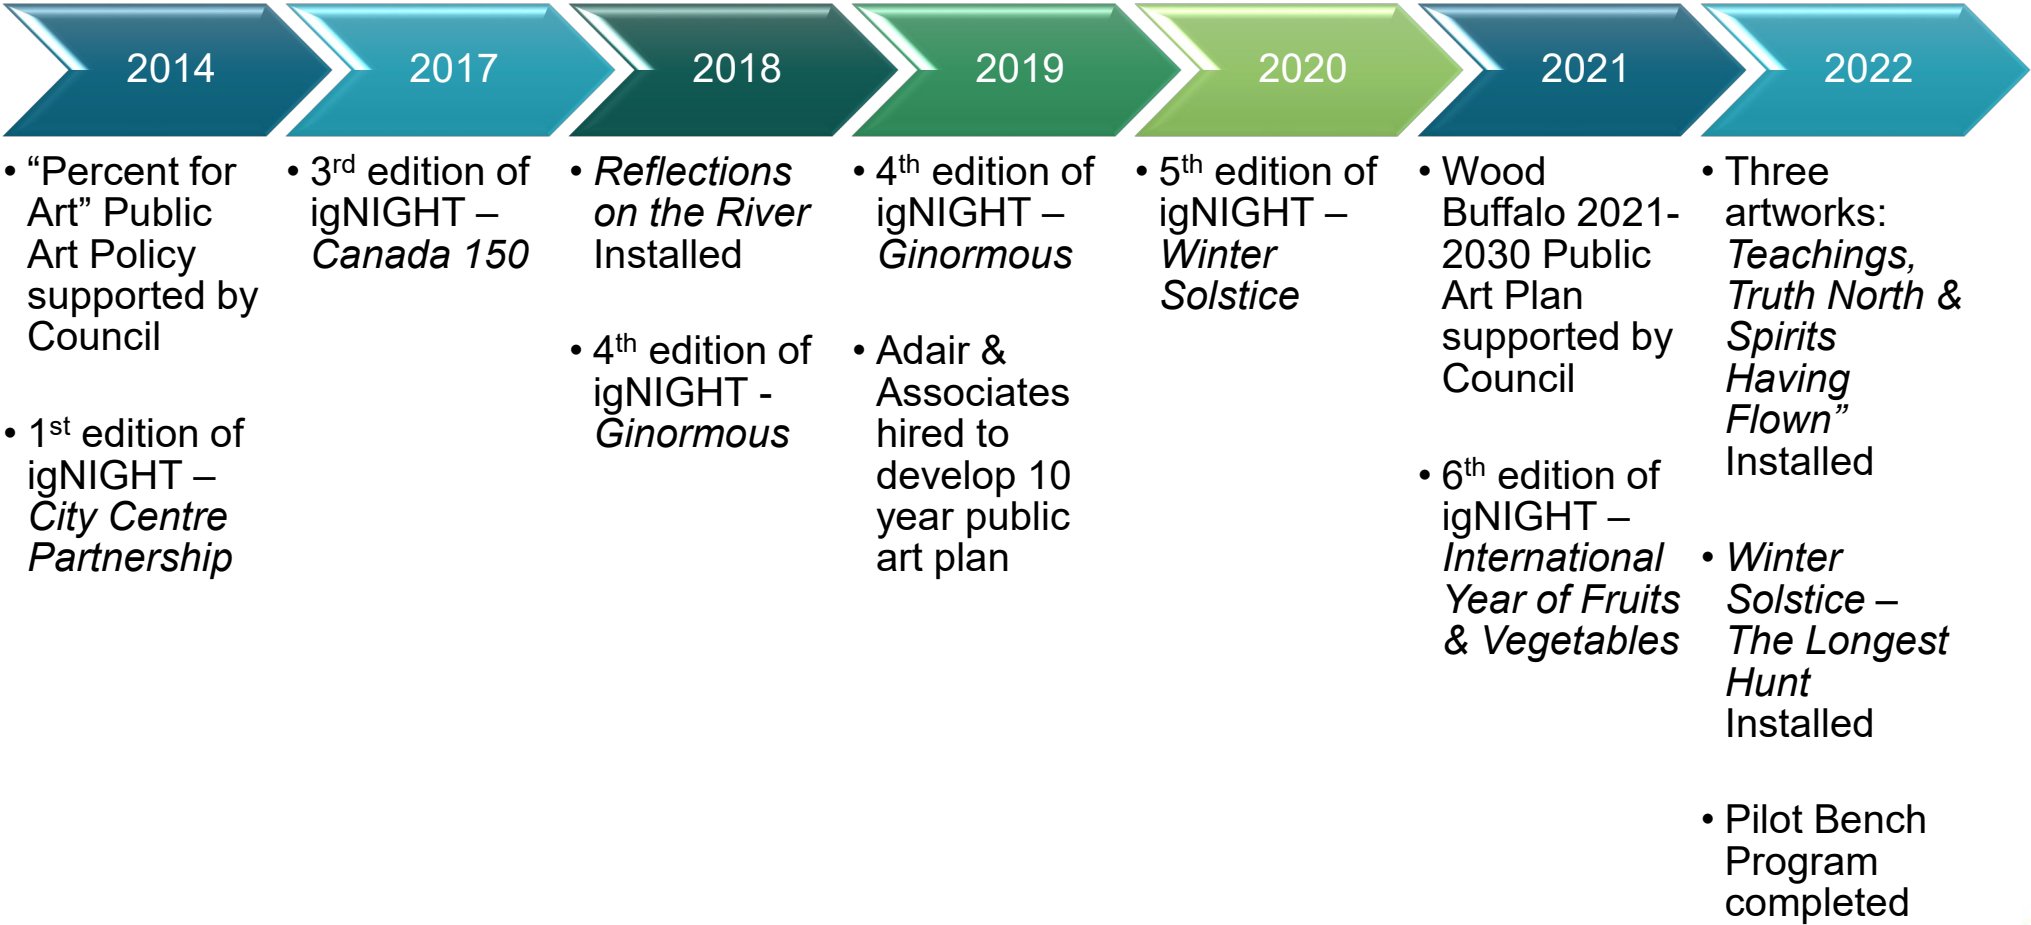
2014

• "Percent for Art" Public Art Policy supported by Council

• 1st edition of igNIGHT – City Centre Partnership

2017

• 3rd edition of igNIGHT – Canada 150

2018

• Reflections on the River Installed

• 4th edition of igNIGHT - Ginormous

2019

• 4th edition of igNIGHT – Ginormous

• Adair & Associates hired to develop 10 year public art plan

2020

• 5th edition of igNIGHT – Winter Solstice

2021

• Wood Buffalo 2021-2030 Public Art Plan supported by Council

• 6th edition of igNIGHT – International Year of Fruits & Vegetables

2022

• Three artworks: Teachings, Truth North & Spirits Having Flown" Installed

• Winter Solstice – The Longest Hunt Installed

• Pilot Bench Program completed